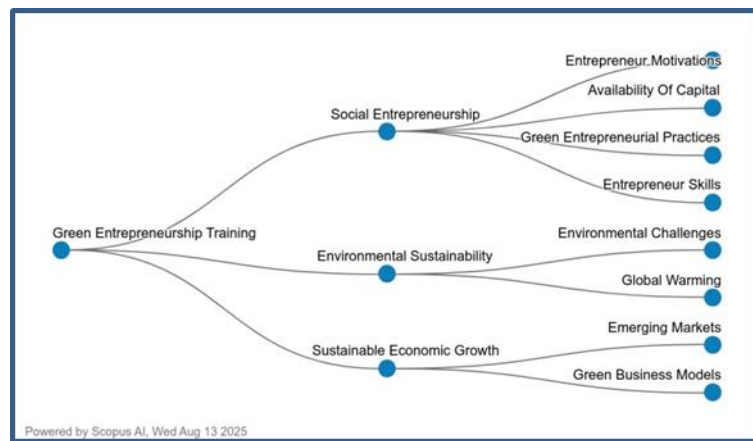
Green Entrepreneurship Training

Social Entrepreneurship

Entrepreneur Motivations

Availability Of Capital

Green Entrepreneurial Practices

Entrepreneur Skills

Environmental Sustainability

Environmental Challenges

Global Warming

Sustainable Economic Growth

Emerging Markets

Green Business Models

Powered by Scopus AI, Wed Aug 13 2025